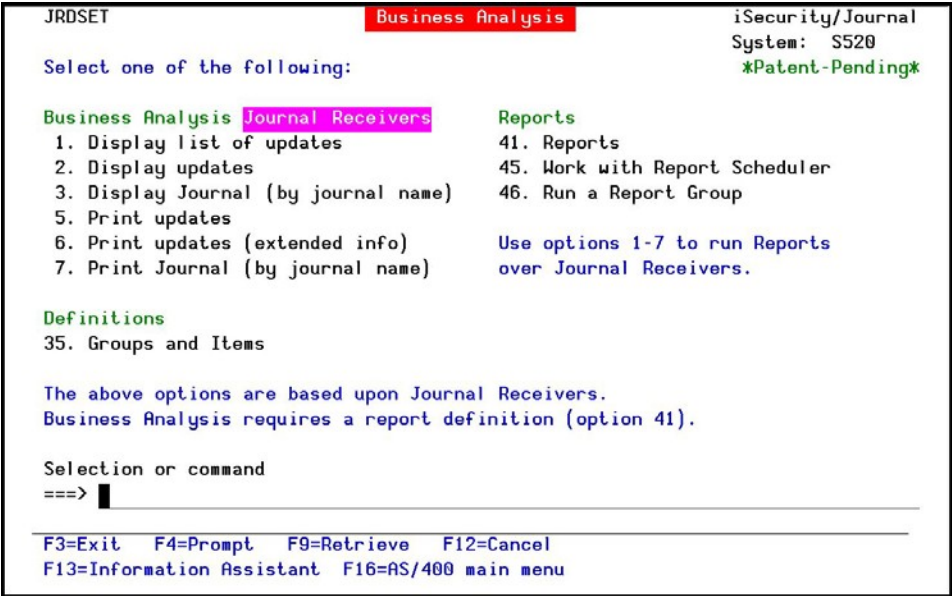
JRDSET Business Analysis iSecurity/Journal
System: S520
Select one of the following: *Patent-Pending*

Business Analysis Journal Receivers
1. Display list of updates
2. Display updates
3. Display Journal (by journal name)
5. Print updates
6. Print updates (extended info)
7. Print Journal (by journal name)

Reports
41. Reports
45. Work with Report Scheduler
46. Run a Report Group

Use options 1-7 to run Reports over Journal Receivers.

Definitions
35. Groups and Items

The above options are based upon Journal Receivers.
Business Analysis requires a report definition (option 41).

Selection or command
===>

F3=Exit F4=Prompt F9=Retrieve F12=Cancel
F13=Information Assistant F16=AS/400 main menu